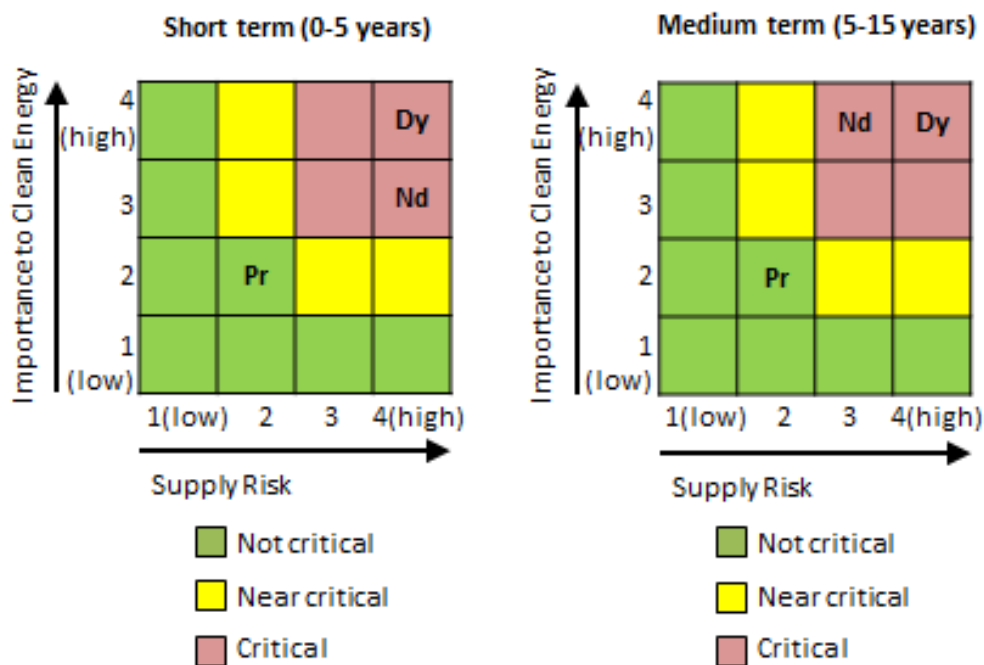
Short term (0-5 years)

Importance to Clean Energy

4 (high)

3

2

1 (low)

| | | | |
|---|---|---|---|
| | | | Dy |
| | | | Nd |
| | Pr | | |
| | | | |

1(low) 2 3 4(high)

Supply Risk

Not critical

Near critical

Critical

Medium term (5-15 years)

Importance to Clean Energy

4 (high)

3

2

1 (low)

| | | | |
|---|---|---|---|
| | | Nd | Dy |
| | | | |
| | Pr | | |
| | | | |

1(low) 2 3 4(high)

Supply Risk

Not critical

Near critical

Critical